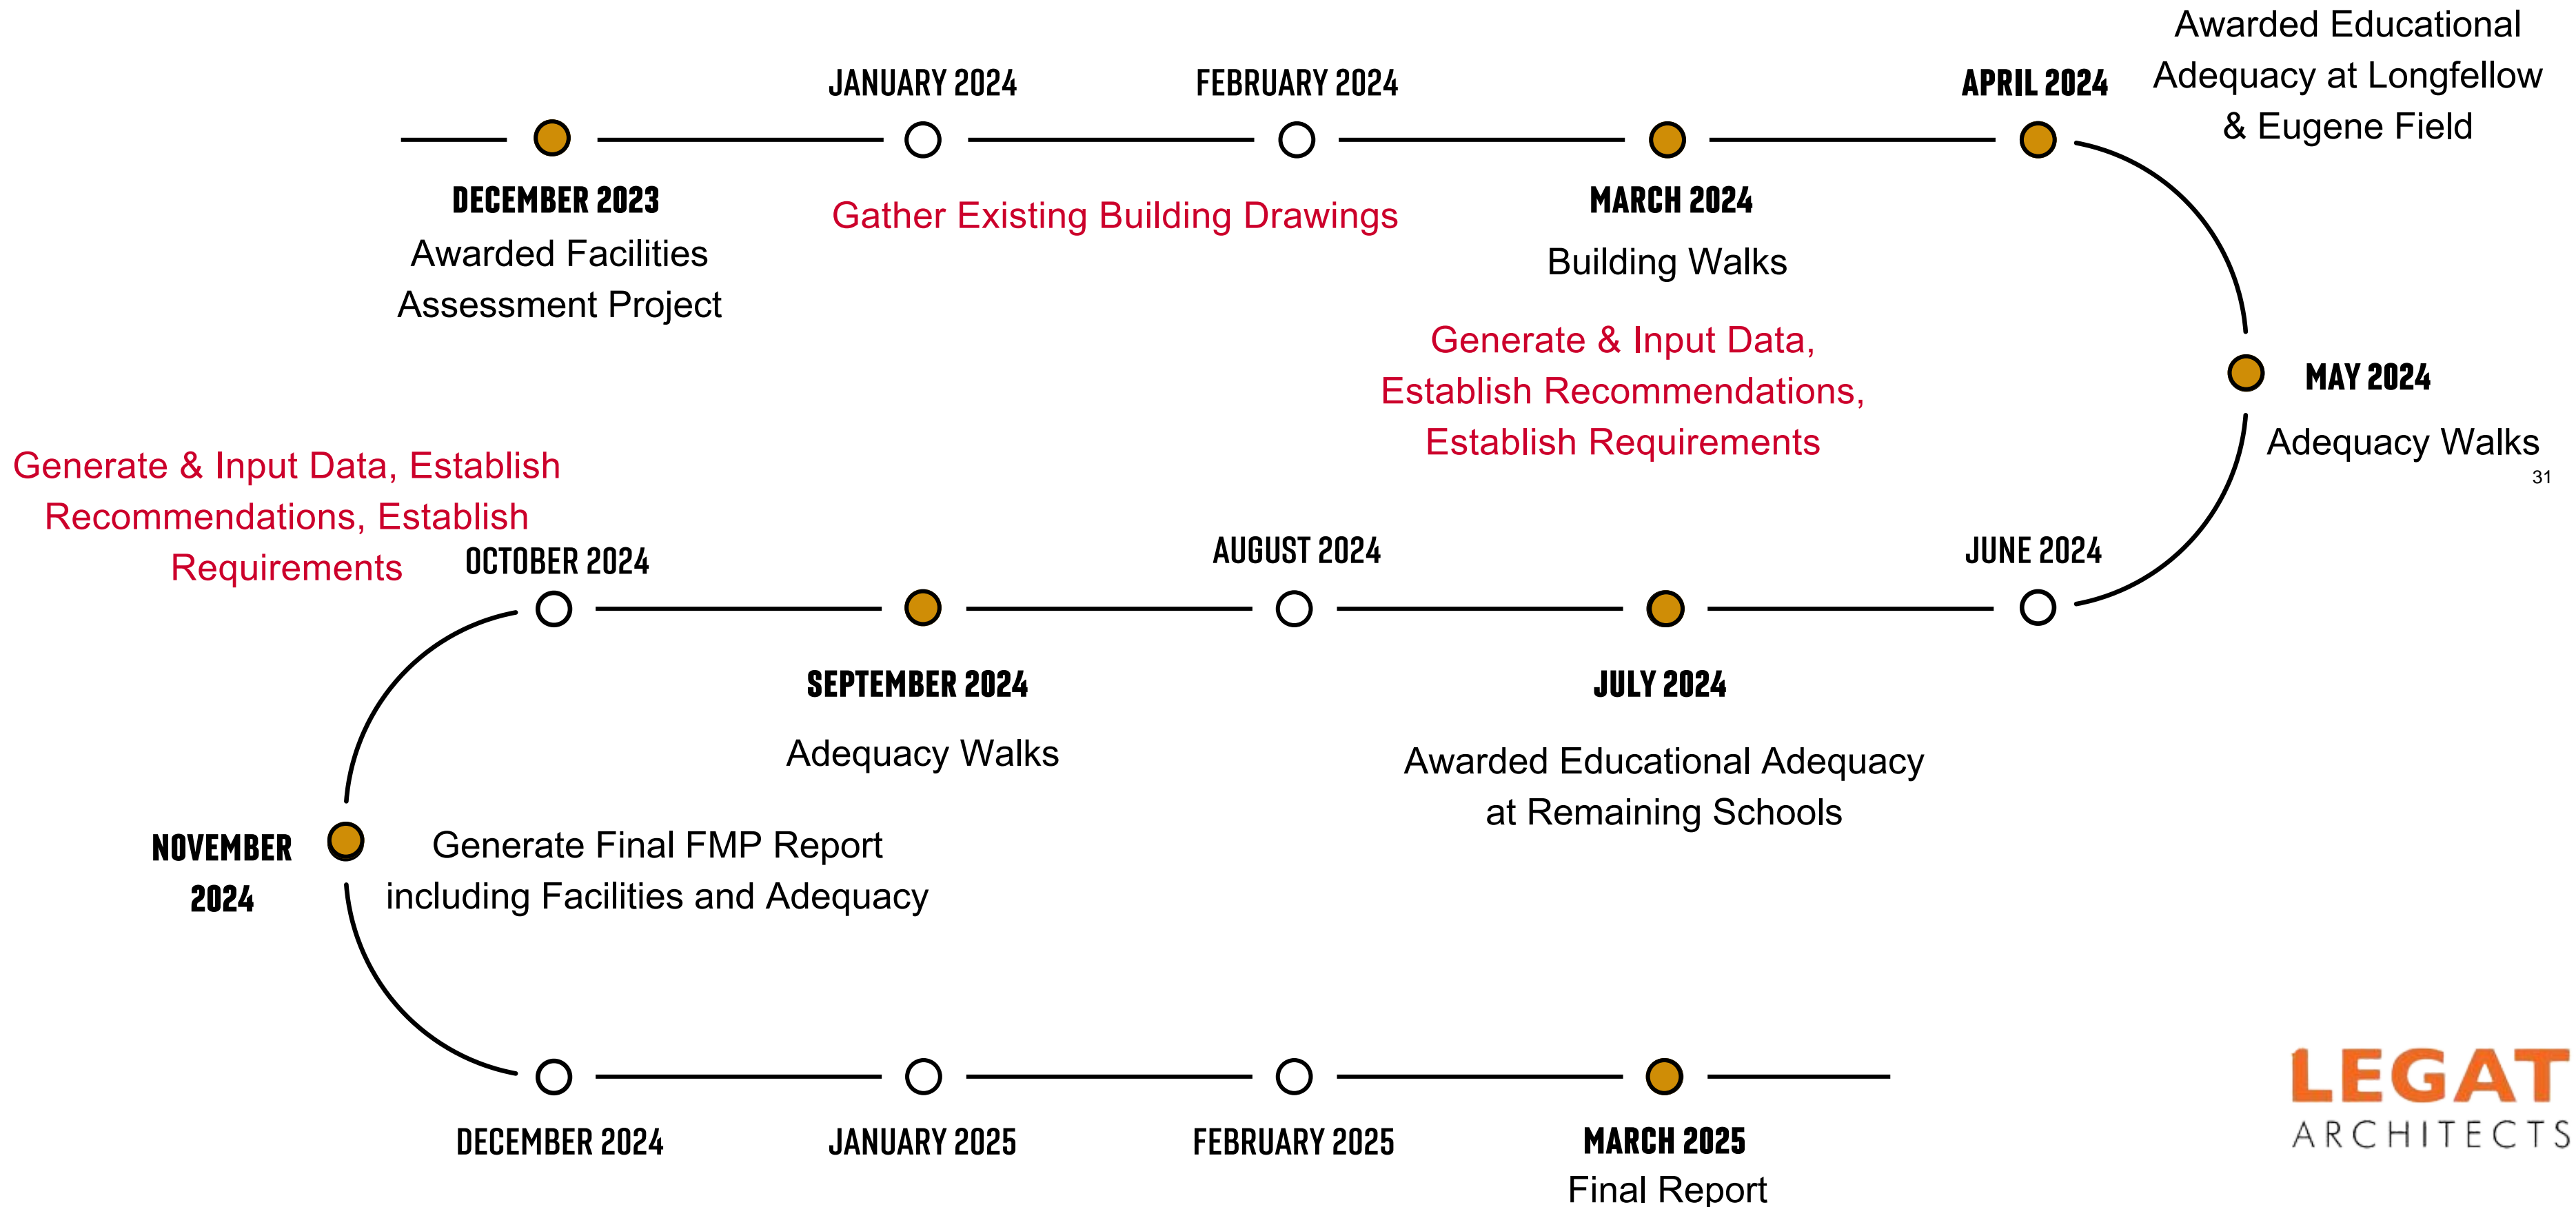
JANUARY 2024

FEBRUARY 2024

APRIL 2024

Awarded Educational Adequacy at Longfellow & Eugene Field

DECEMBER 2023
Awarded Facilities Assessment Project

Gather Existing Building Drawings

MARCH 2024
Building Walks

Generate & Input Data, Establish Recommendations, Establish Requirements

MAY 2024
Adequacy Walks

31

Generate & Input Data, Establish Recommendations, Establish Requirements

OCTOBER 2024

AUGUST 2024

JUNE 2024

SEPTEMBER 2024
Adequacy Walks

JULY 2024
Awarded Educational Adequacy at Remaining Schools

NOVEMBER 2024

Generate Final FMP Report including Facilities and Adequacy

DECEMBER 2024

JANUARY 2025

FEBRUARY 2025

MARCH 2025
Final Report

LEGAT
ARCHITECTS